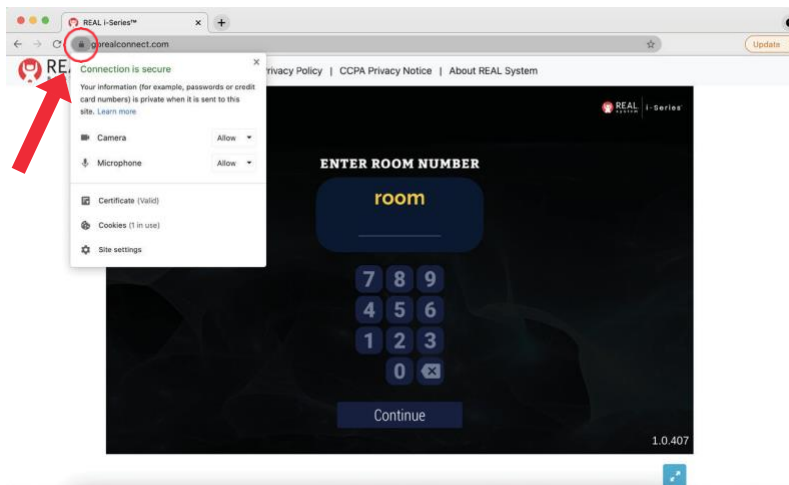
REAL i-Series™

gorealconnect.com

Update

REA

Connection is secure

Your information (for example, passwords or credit card numbers) is private when it is sent to this site. Learn more

Camera Allow

Microphone Allow

Certificate (Valid)

Cookies (1 in use)

Site settings

rivacy Policy | CCPA Privacy Notice | About REAL System

REAL SYSTEM | i-Series

ENTER ROOM NUMBER

room

7 8 9
4 5 6
1 2 3
0

Continue

1.0.407